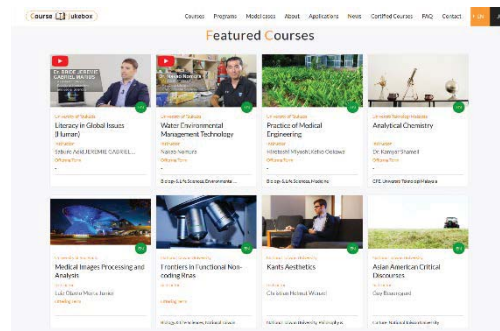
Course Jukebox

Courses Programs Model cases About Applications News Certified Courses FAQ Contact

Featured Courses

Dr. EBOE JEREMIE GABRIEL MATSIS

University of Tsukuba
Literacy in Global Issues (Human)
Instructor
Ebhote Ariel JEREMIE GABRIEL...
Offering Term
-

University of Tsukuba
Water Environmental Management Technology
Instructor
Naoko Nomura
Offering Term
-
Biology & Life Sciences, Environmental...

University of Tsukuba
Practice of Medical Engineering
Instructor
Hideyuki Miyoshi, Keiko Ookawa
Offering Term
-
Biology & Life Sciences, Medicine

Universiti Teknologi Malaysia
Analytical Chemistry
Instructor
Dr. Kamyar Shameli
Offering Term
-
CFE Universiti Teknologi Malaysia

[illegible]
Medical Images Processing and Analysis
Instructor
Luis Oliverio Mesa Jaramillo
Offering Term
-

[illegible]
Frontiers in Functional Non-coding Rnas
Offering Term
-
Biology & Life Sciences, Nucleic Acids

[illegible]
Kants Aesthetics
Instructor
Christian Helmut Wenzel
-
Humanities, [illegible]

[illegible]
Asian American Critical Discourses
Instructor
Guy Beauregard
-
Culture, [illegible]